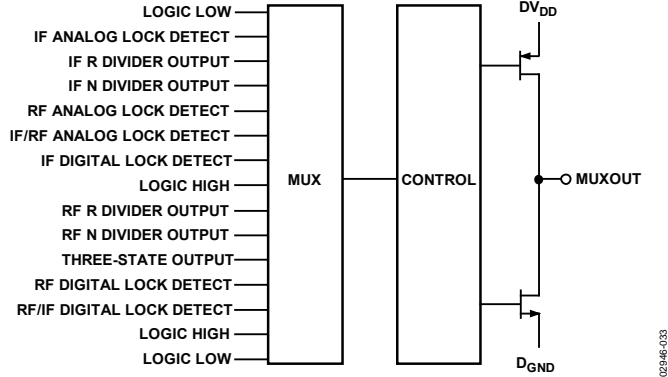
LOGIC LOW
IF ANALOG LOCK DETECT
IF R DIVIDER OUTPUT
IF N DIVIDER OUTPUT
RF ANALOG LOCK DETECT
IF/RF ANALOG LOCK DETECT
IF DIGITAL LOCK DETECT
LOGIC HIGH
RF R DIVIDER OUTPUT
RF N DIVIDER OUTPUT
THREE-STATE OUTPUT
RF DIGITAL LOCK DETECT
RF/IF DIGITAL LOCK DETECT
LOGIC HIGH
LOGIC LOW

MUX

CONTROL

$DV_{DD}$

MUXOUT

$D_{GND}$

02946-033